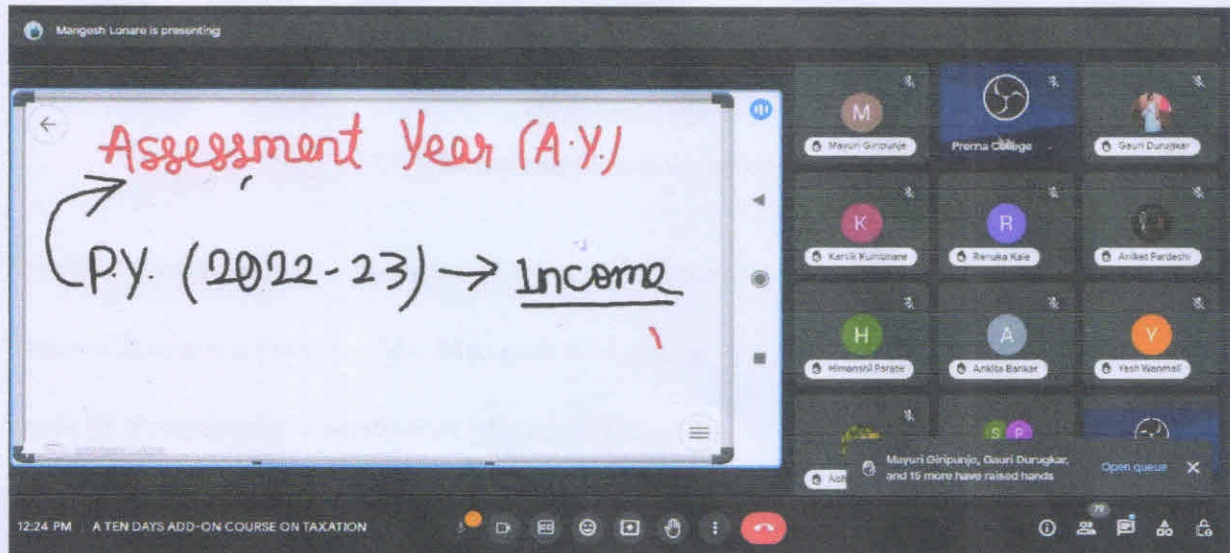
Mangesh Lonare is presenting

Assessment Year (A.Y.)

P.Y. (2022-23) → Income

M
Mayuri Giripunje

Prerna College

Gauri Durugkar

K
Kartik Kumbhare

R
Renuka Kale

Aniket Pardeshi

H
Himanshi Parate

A
Ankita Bankar

Y
Yash Wanmali

Mayuri Giripunje, Gauri Durugkar, and 15 more have raised hands

Open queue

12:24 PM A TEN DAYS ADD-ON COURSE ON TAXATION

79